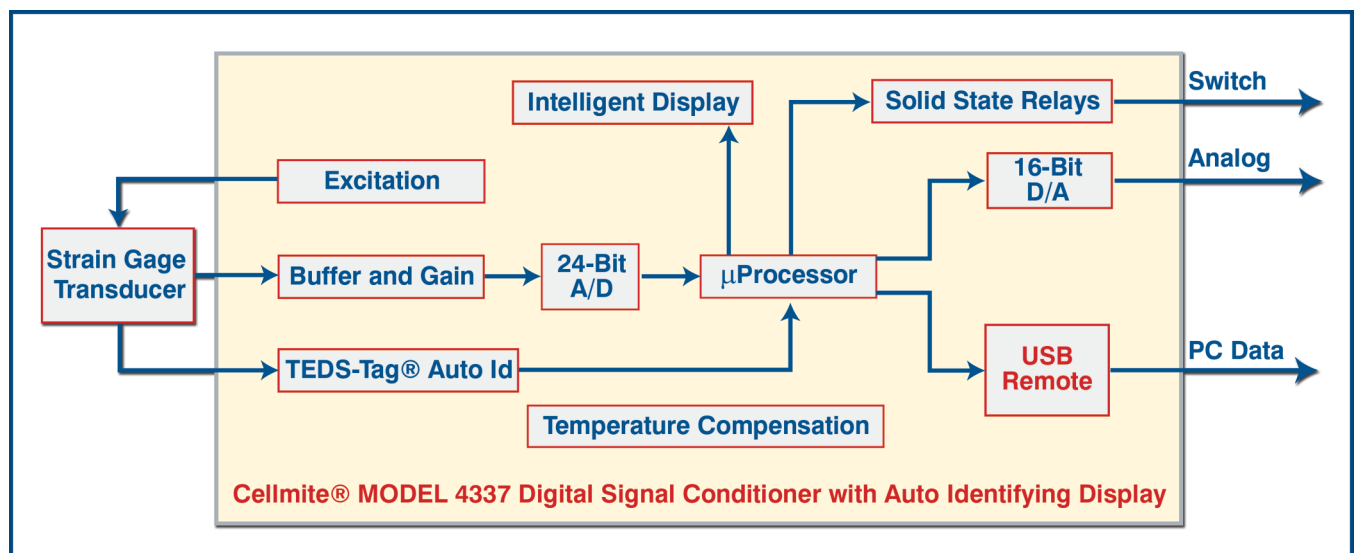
Intelligent Display

Solid State Relays

Switch

Excitation

16-Bit D/A

Analog

Strain Gage Transducer

Buffer and Gain

24-Bit A/D

μProcessor

TEDS-Tag® Auto Id

USB Remote

PC Data

Temperature Compensation

Cellmite® MODEL 4337 Digital Signal Conditioner with Auto Identifying Display